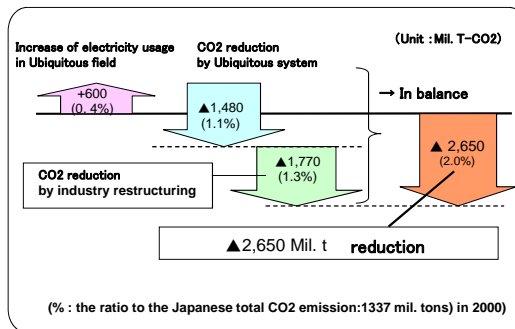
(Unit : Mil. T-CO2)

Increase of electricity usage in Ubiquitous field

CO2 reduction by Ubiquitous system

+600
(0. 4%)

▲1,480
(1.1%)

→ In balance

▲ 2,650
(2.0%)

CO2 reduction by industry restructuring

▲1,770
(1.3%)

▲2,650 Mil. t reduction

(% : the ratio to the Japanese total CO2 emission:1337 mil. tons) in 2000)